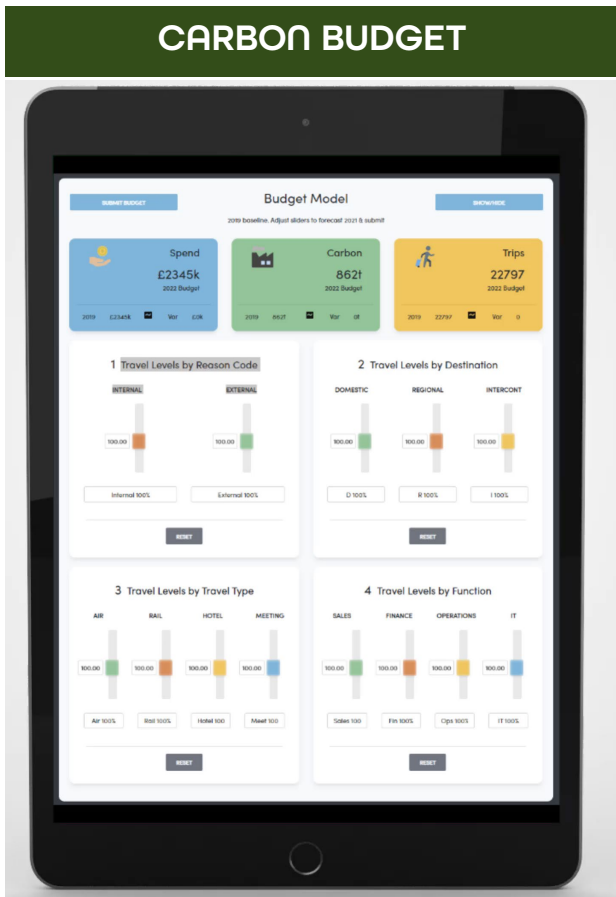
CARBON BUDGET

SUBMIT BUDGET

Budget Model

SHOW/HIDE

2019 baseline. Adjust sliders to forecast 2021 & submit

Spend
£2345k
2022 Budget
2019 £2345k Var 0.0k

Carbon
862t
2022 Budget
2019 862t Var 0t

Trips
22797
2022 Budget
2019 22797 Var 0

1 Travel Levels by Reason Code

INTERNAL
100.00
EXTERNAL
100.00

Internal 100%
External 100%

RESET

2 Travel Levels by Destination

DOMESTIC
100.00
REGIONAL
100.00
INTERCONT
100.00

D 100%
R 100%
I 100%

RESET

3 Travel Levels by Travel Type

AIR
100.00
RAIL
100.00
HOTEL
100.00
MEETING
100.00

Air 100%
Rail 100%
Hotel 100
Meet 100

RESET

4 Travel Levels by Function

SALES
100.00
FINANCE
100.00
OPERATIONS
100.00
IT
100.00

Sales 100
Fin 100%
Ops 100%
IT 100%

RESET